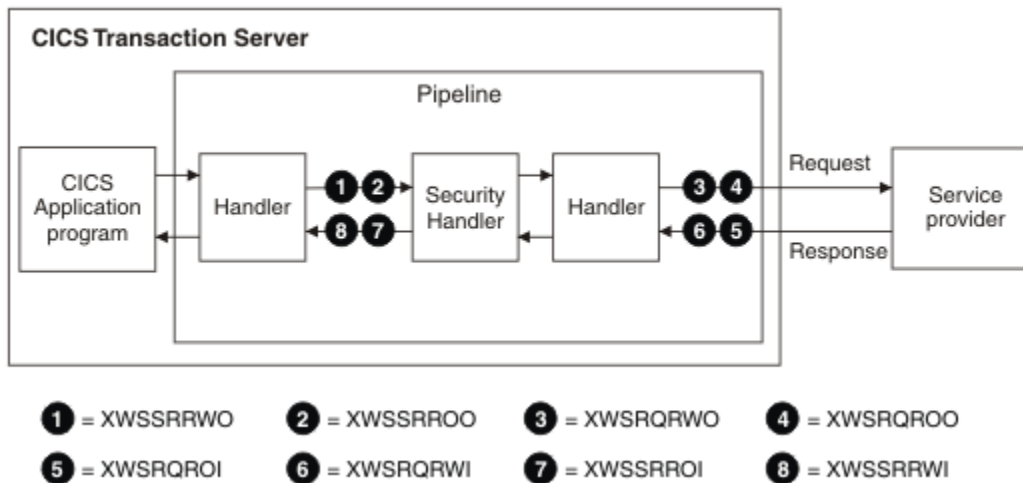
CICS Transaction Server

Pipeline

CICS Application program

Handler

1 2

Security Handler

8 7

Handler

3 4

6 5

Request

Response

Service provider

1 = XWSSRRWO
2 = XWSSRROO
3 = XWSRQRWO
4 = XWSRQROO
5 = XWSRQROI
6 = XWSRQRWI
7 = XWSSRROI
8 = XWSSRRWI